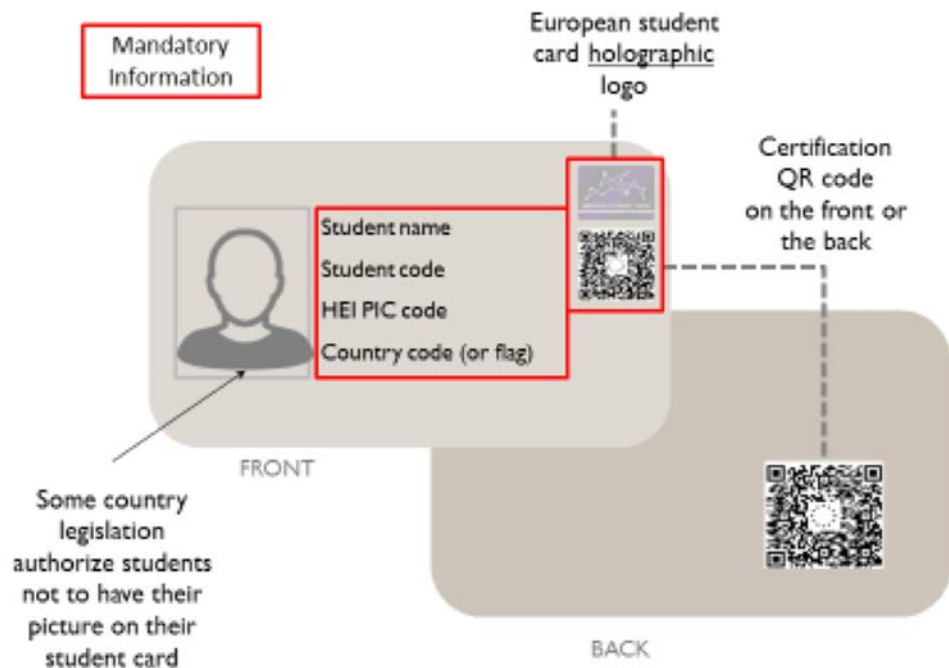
Mandatory Information

European student card holographic logo

Certification QR code on the front or the back

Student name
Student code
HEI PIC code
Country code (or flag)

FRONT

Some country legislation authorize students not to have their picture on their student card

BACK